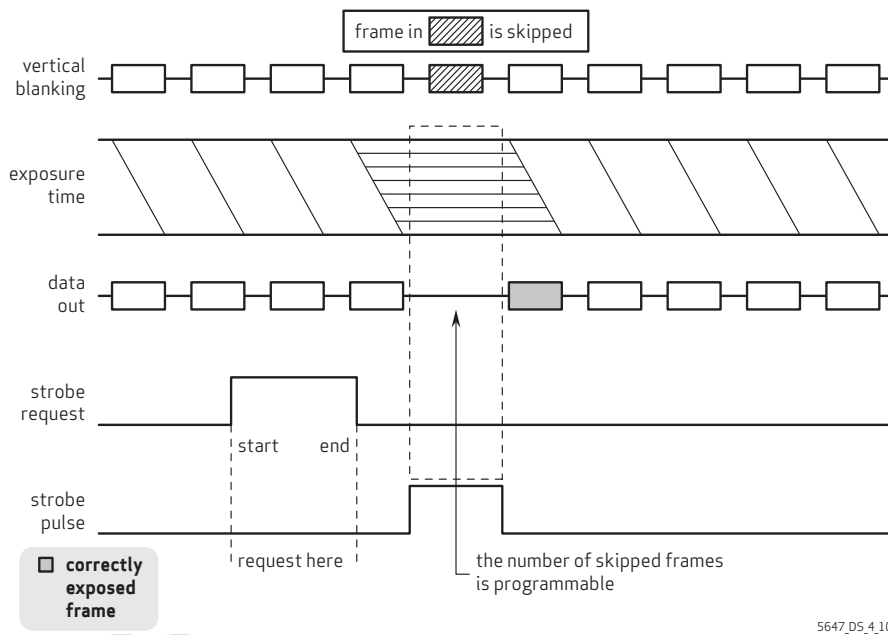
frame in is skipped

vertical blanking

exposure time

data out

strobe request

start end

strobe pulse

correctly exposed frame

request here

the number of skipped frames is programmable

5647_DS_4_10